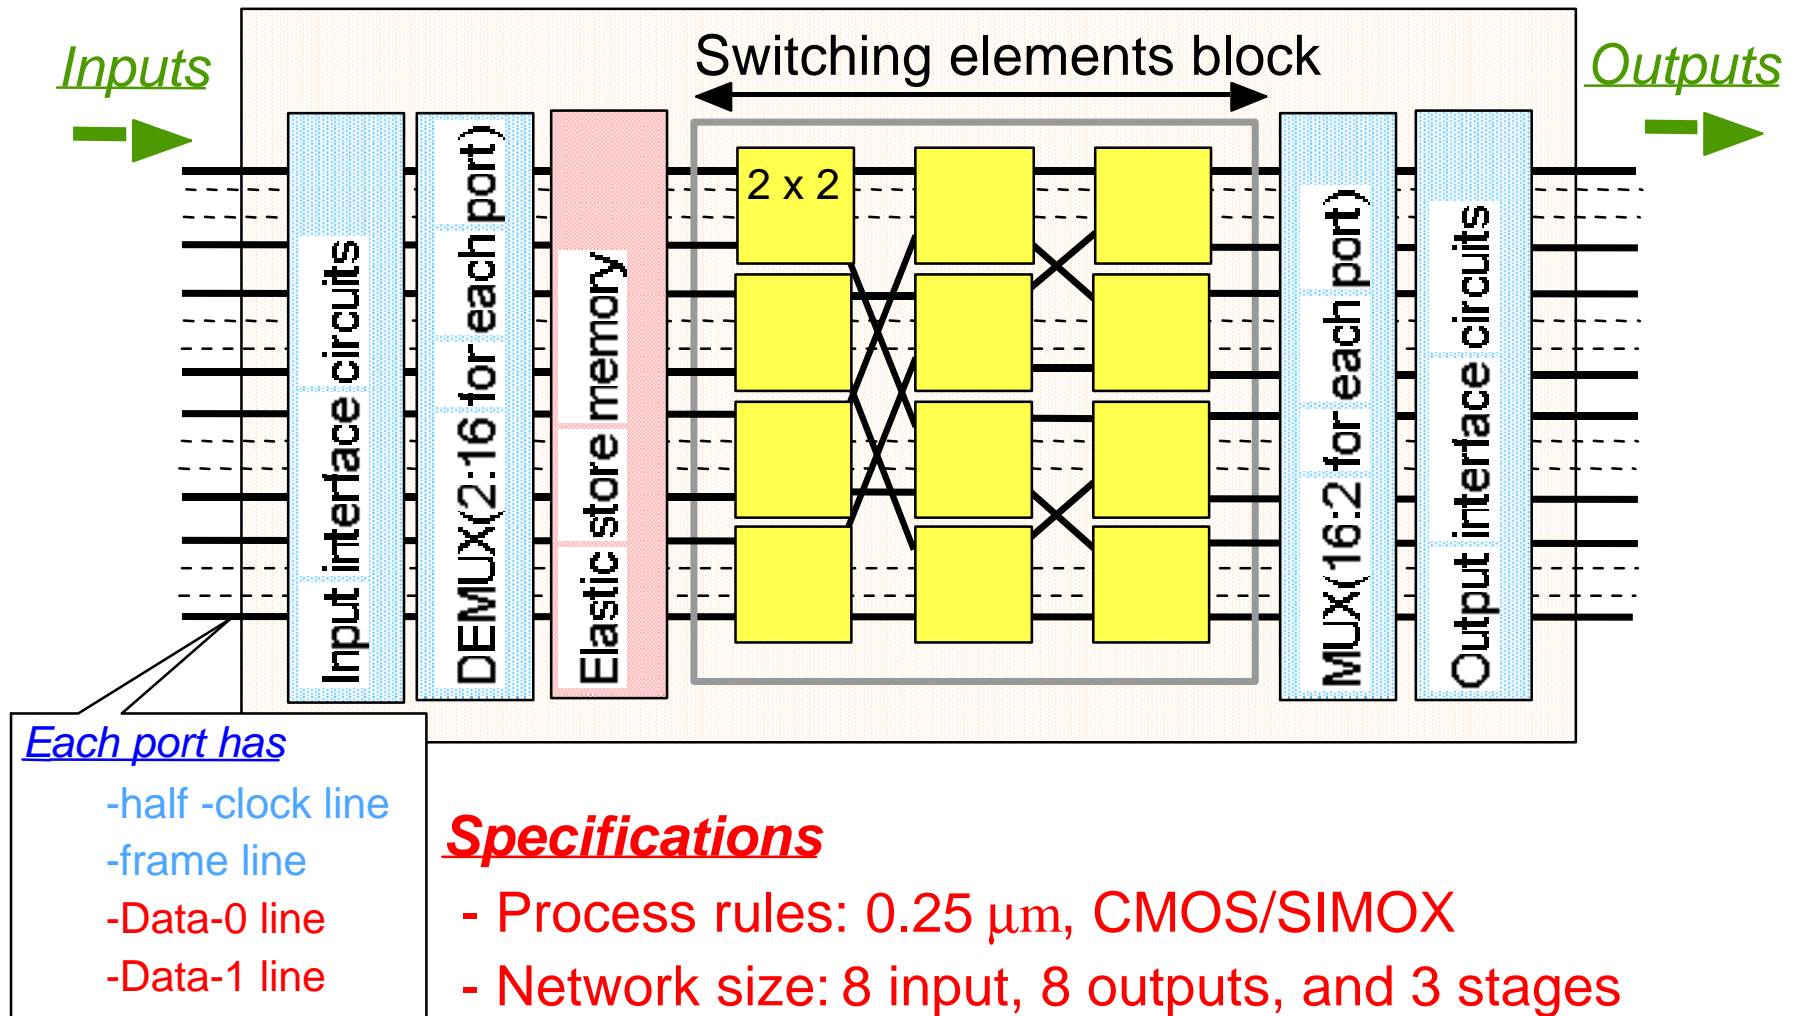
Inputs

Switching elements block

Outputs

Input interface circuits

DEMUX(2:16 for each port)

Elastic store memory

2 x 2

MUX(16:2 for each port)

Output interface circuits

Each port has
-half -clock line
-frame line
-Data-0 line
-Data-1 line

Specifications
- Process rules: 0.25 μm, CMOS/SIMOX
- Network size: 8 input, 8 outputs, and 3 stages